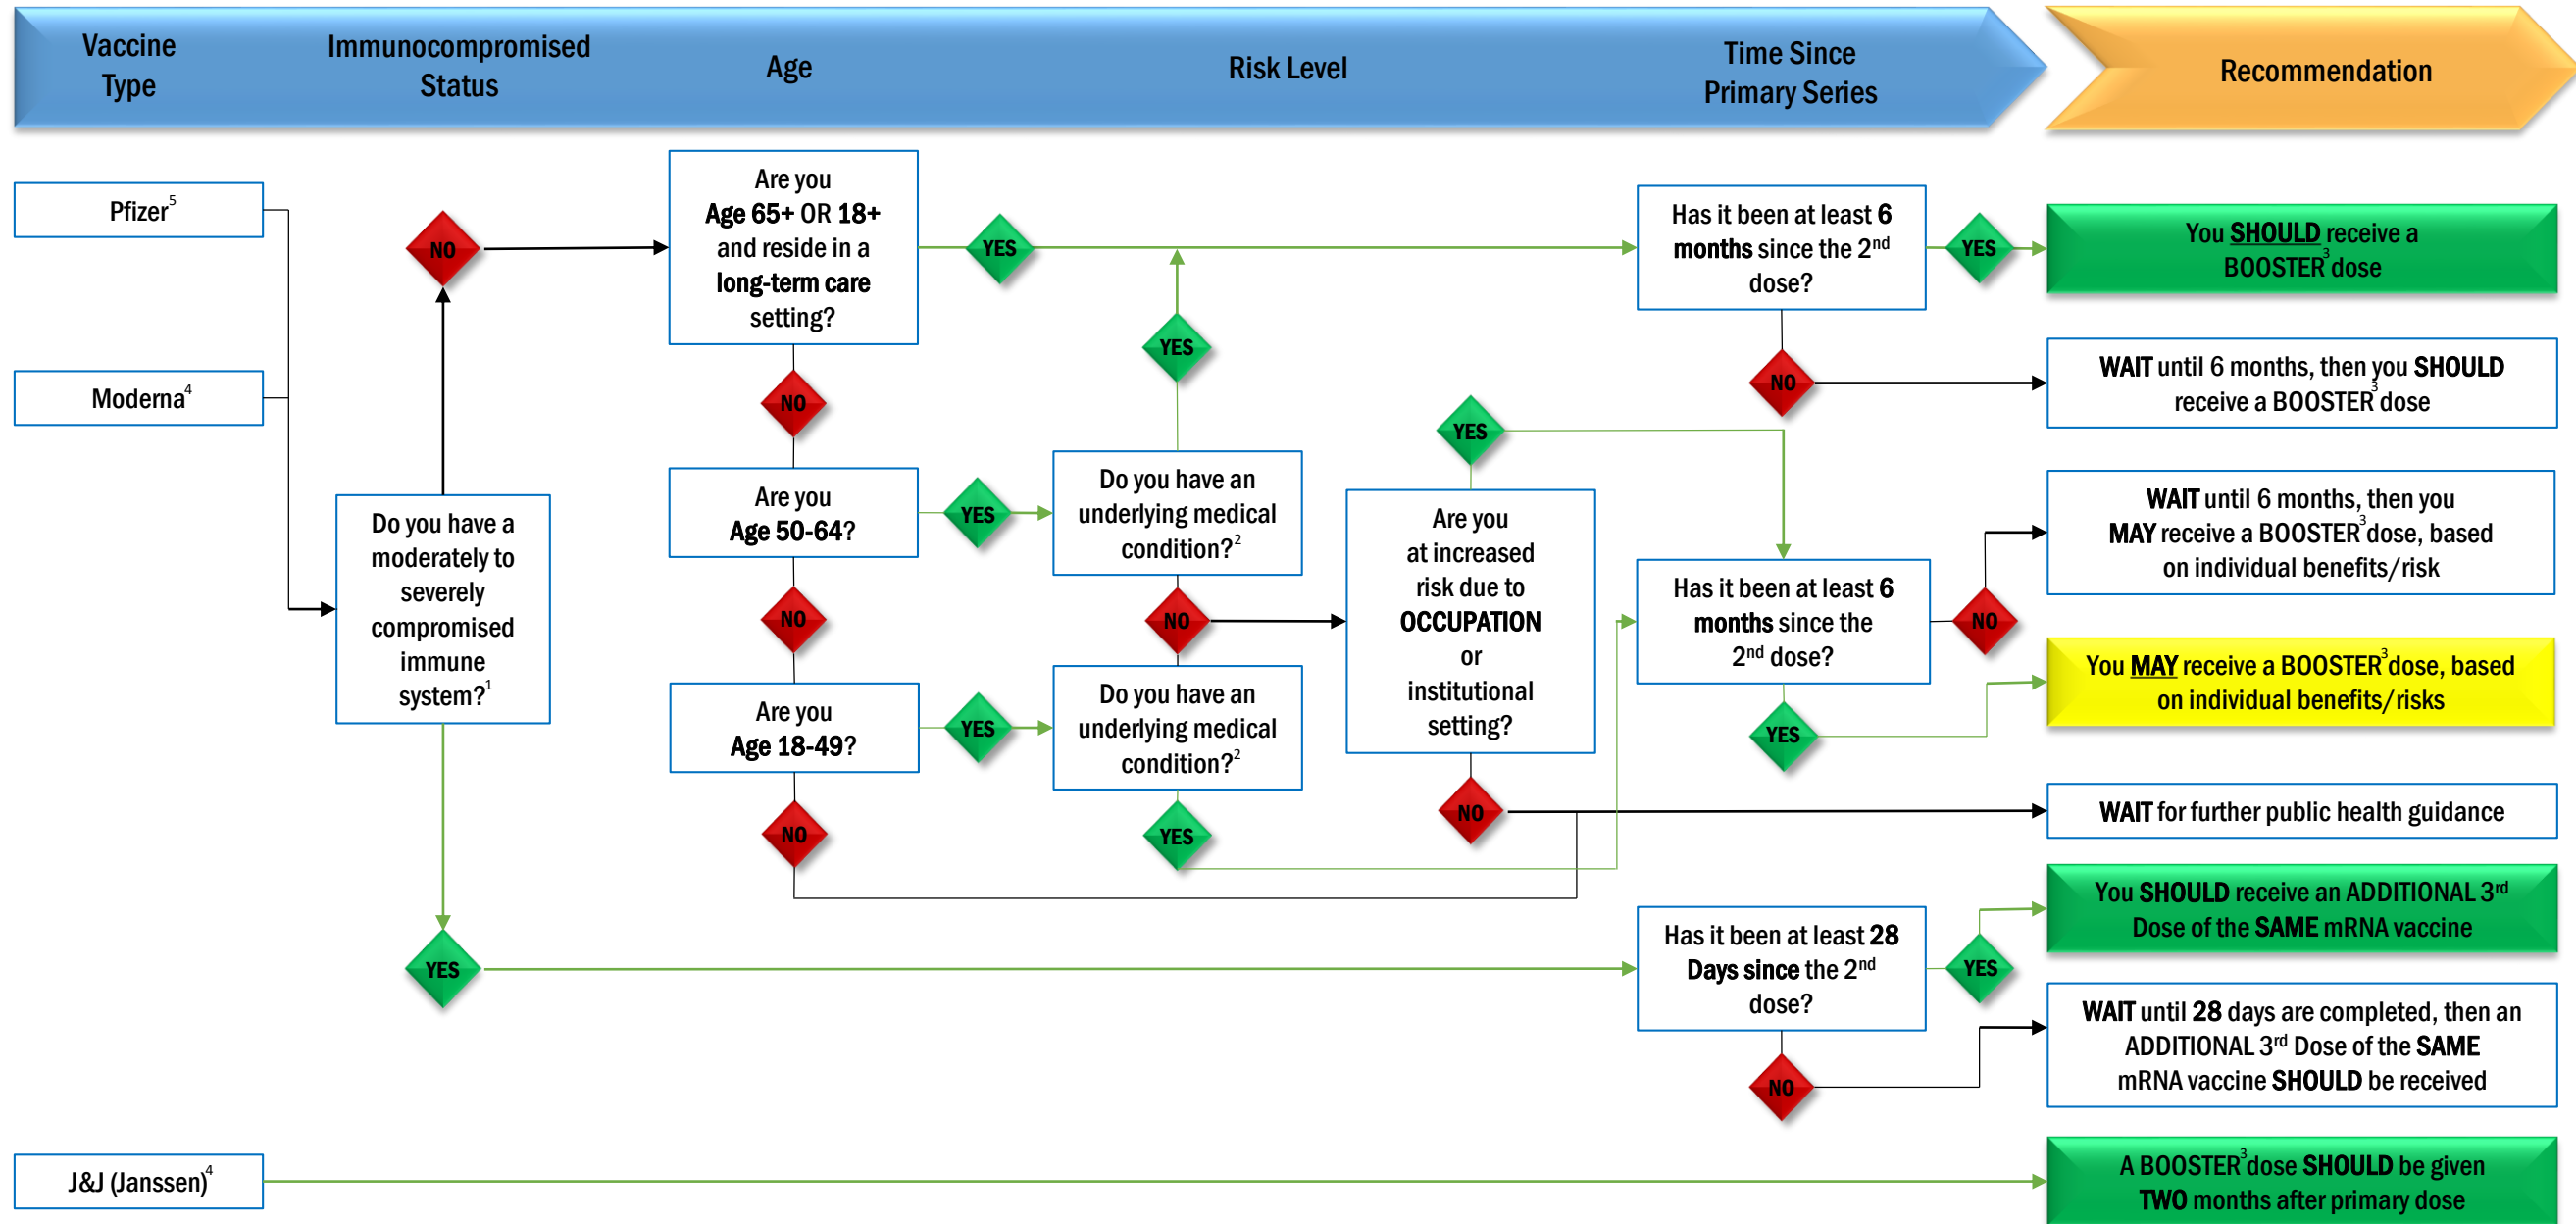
Vaccine Type

Immunocompromised Status

Age

Risk Level

Time Since Primary Series

Recommendation

Pfizer$^5$

Moderna$^4$

NO

Do you have a moderately to severely compromised immune system?$^1$

Are you Age 65+ OR 18+ and reside in a long-term care setting?

YES

NO

Are you Age 50-64?

YES

Do you have an underlying medical condition?$^2$

YES

NO

Are you Age 18-49?

YES

Do you have an underlying medical condition?$^2$

NO

YES

YES

Are you at increased risk due to OCCUPATION or institutional setting?

NO

Has it been at least 6 months since the 2$^{nd}$ dose?

YES

You SHOULD receive a BOOSTER$^3$ dose

NO

WAIT until 6 months, then you SHOULD receive a BOOSTER$^3$ dose

Has it been at least 6 months since the 2$^{nd}$ dose?

NO

WAIT until 6 months, then you MAY receive a BOOSTER$^3$ dose, based on individual benefits/risk

YES

You MAY receive a BOOSTER$^3$ dose, based on individual benefits/risks

WAIT for further public health guidance

YES

Has it been at least 28 Days since the 2$^{nd}$ dose?

YES

You SHOULD receive an ADDITIONAL 3$^{rd}$ Dose of the SAME mRNA vaccine

NO

WAIT until 28 days are completed, then an ADDITIONAL 3$^{rd}$ Dose of the SAME mRNA vaccine SHOULD be received

J&J (Janssen)$^4$

A BOOSTER$^3$ dose SHOULD be given TWO months after primary dose